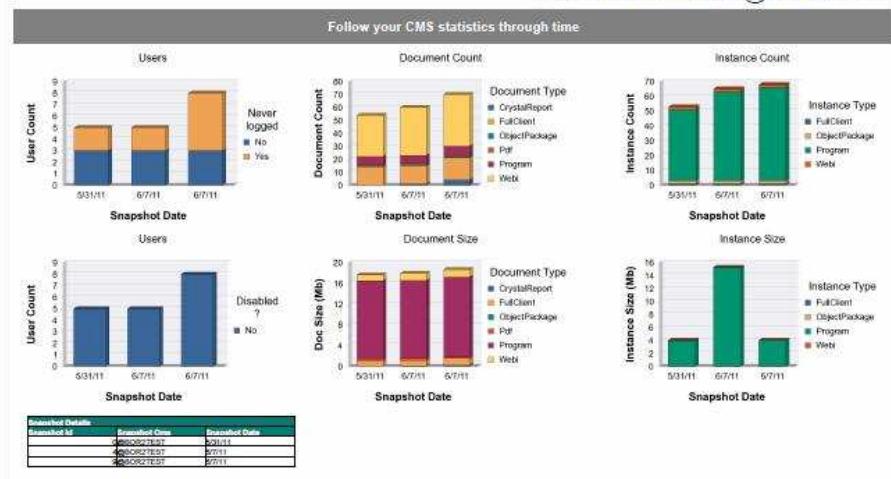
Follow your CMS statistics through time

Users

User Count

9
8
7
6
5
4
3
2
1
0

5/31/11 6/7/11 6/7/11

Snapshot Date

Never logged
No
Yes

Document Count

Document Count

80
70
60
50
40
30
20
10
0

5/31/11 6/7/11 6/7/11

Snapshot Date

Document Type
CrystalReport
FullClient
ObjectPackage
Pdf
Program
Webi

Instance Count

Instance Count

70
60
50
40
30
20
10
0

5/31/11 6/7/11 6/7/11

Snapshot Date

Instance Type
FullClient
ObjectPackage
Program
Webi

Users

User Count

9
8
7
6
5
4
3
2
1
0

5/31/11 6/7/11 6/7/11

Snapshot Date

Disabled ?
No

Document Size

Doc Size (Mb)

20
16
12
8
4
0

5/31/11 6/7/11 6/7/11

Snapshot Date

Document Type
CrystalReport
FullClient
ObjectPackage
Pdf
Program
Webi

Instance Size

Instance Size (Mb)

16
14
12
10
8
6
4
2
0

5/31/11 6/7/11 6/7/11

Snapshot Date

Instance Type
FullClient
ObjectPackage
Program
Webi

Snapshot Details

| Snapshot Id | Snapshot Cms | Snapshot Date |
|---|---|---|
| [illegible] | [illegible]BOR2TEST | 5/31/11 |
| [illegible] | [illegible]BOR2TEST | 6/7/11 |
| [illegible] | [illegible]BOR2TEST | 6/7/11 |